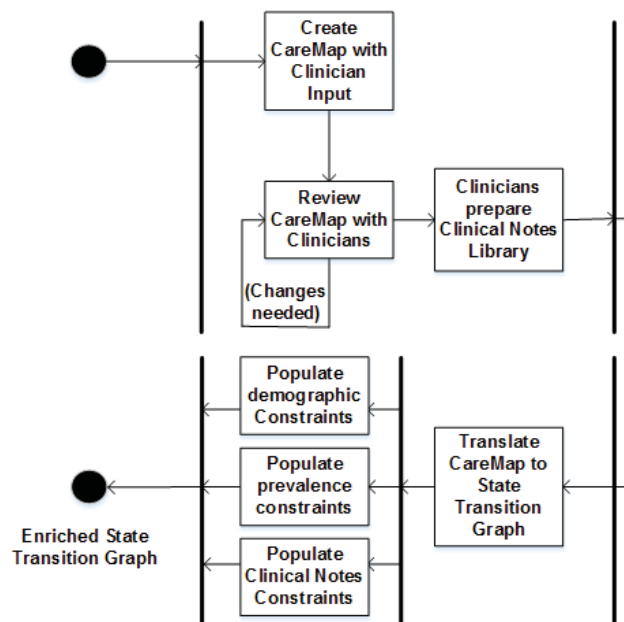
Create CareMap with Clinician Input

Review CareMap with Clinicians

(Changes needed)

Clinicians prepare Clinical Notes Library

Populate demographic Constraints

Populate prevalence constraints

Populate Clinical Notes Constraints

Translate CareMap to State Transition Graph

Enriched State Transition Graph